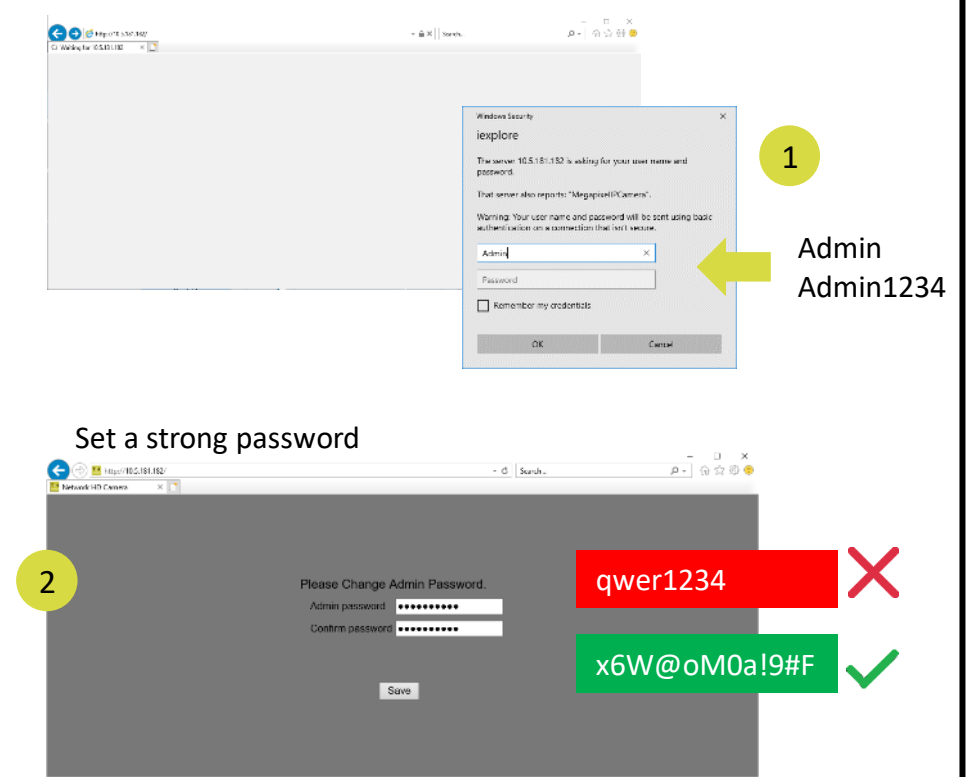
http://10.5.181.182/
Search...
Waiting for 10.5.181.182

Windows Security
iexplore
The server 10.5.181.182 is asking for your user name and password.
That server also reports: "MegapixelIPCamera".
Warning: Your user name and password will be sent using basic authentication on a connection that isn't secure.
Admin
Password
Remember my credentials
OK
Cancel

1

Admin
Admin1234

Set a strong password

https://10.5.181.182/
Search...
Network HD Camera

2

Please Change Admin Password.
Admin password ••••••••••
Confirm password ••••••••••
Save

qwer1234
x6W@oM0a!9#F